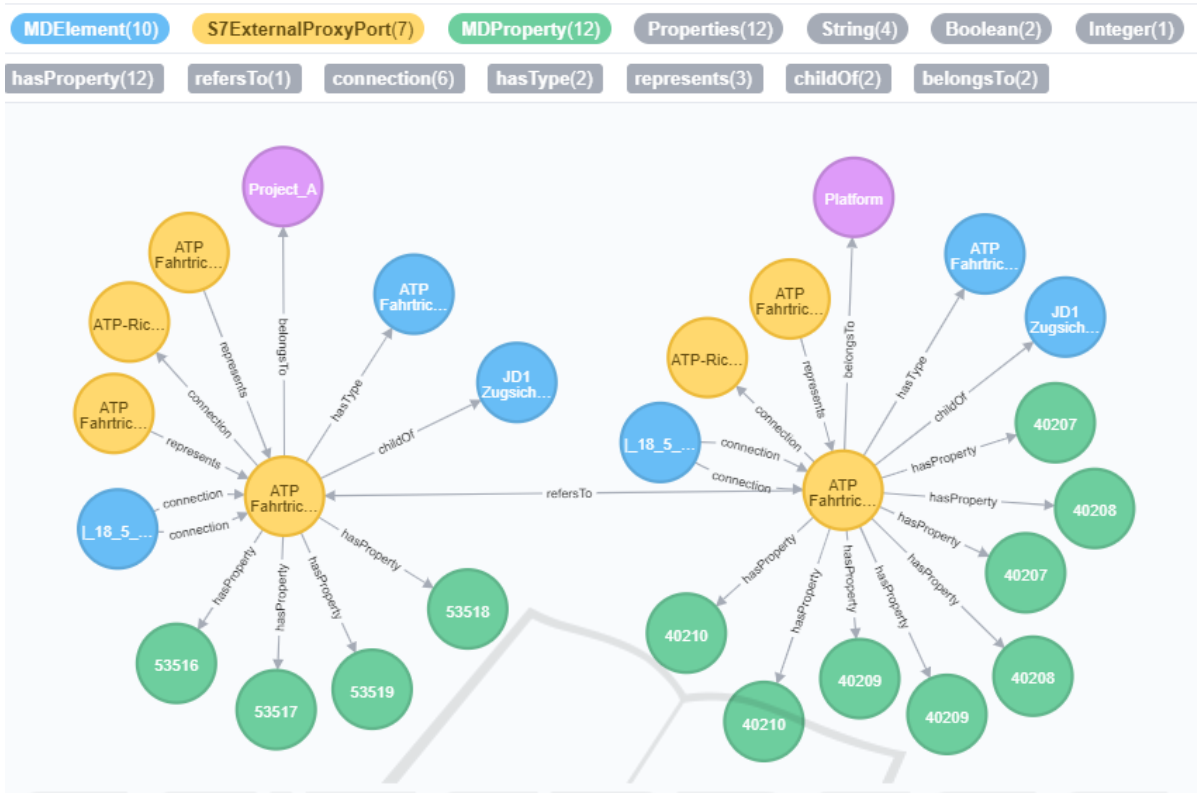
MDElement(10) S7ExternalProxyPort(7) MDProperty(12) Properties(12) String(4) Boolean(2) Integer(1)

hasProperty(12) refersTo(1) connection(6) hasType(2) represents(3) childOf(2) belongsTo(2)

Project_A

ATP Fahrtric...

ATP-Ric...

ATP Fahrtric...

ATP Fahrtric...

JD1 Zugsich...

I_18_5_...

ATP Fahrtric...

represents

belongsTo

hasType

connection

represents

childOf

connection

connection

hasProperty

hasProperty

hasProperty

hasProperty

53518

53516

53517

53519

refersTo

Platform

ATP Fahrtric...

ATP Fahrtric...

JD1 Zugsich...

ATP-Ric...

I_18_5_...

ATP Fahrtric...

represents

belongsTo

hasType

childOf

connection

connection

connection

hasProperty

hasProperty

hasProperty

hasProperty

hasProperty

hasProperty

hasProperty

hasProperty

40207

40208

40207

40210

40209

40208

40210

40209